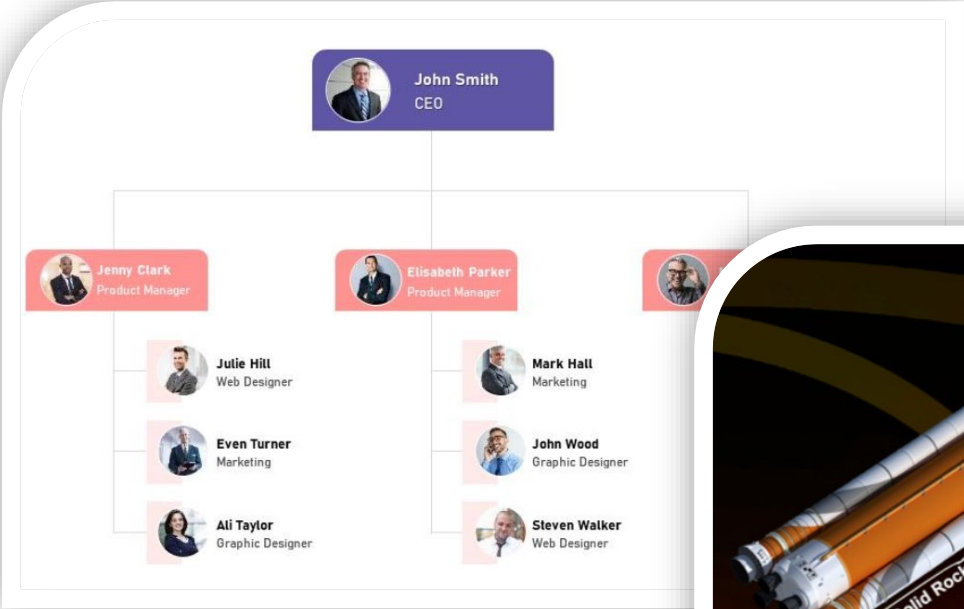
John Smith
CEO

Jenny Clark
Product Manager

Julie Hill
Web Designer

Even Turner
Marketing

Ali Taylor
Graphic Designer

Elisabeth Parker
Product Manager

Mark Hall
Marketing

John Wood
Graphic Designer

Steven Walker
Web Designer

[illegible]olid Rock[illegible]